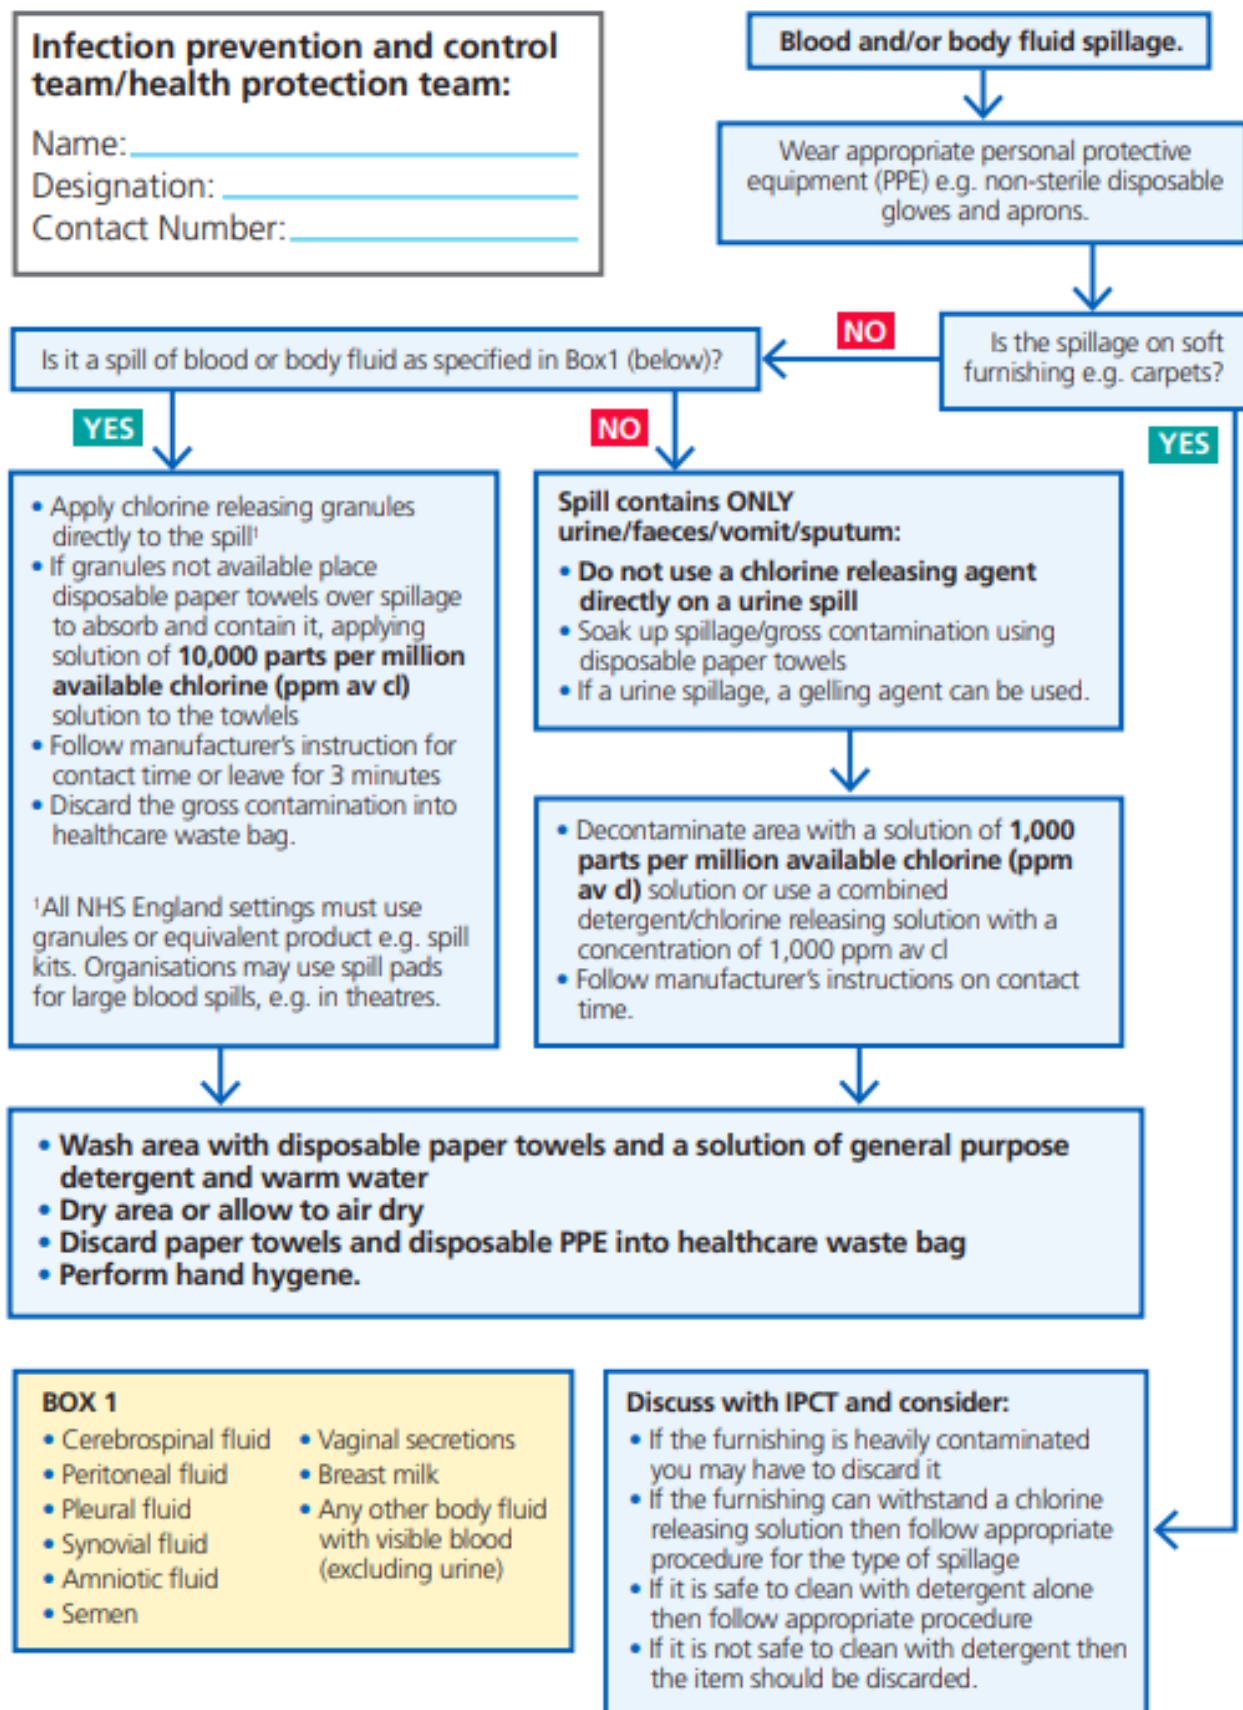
**Infection prevention and control team/health protection team:**

Name:

Designation:

Contact Number:

Blood and/or body fluid spillage.

Wear appropriate personal protective equipment (PPE) e.g. non-sterile disposable gloves and aprons.

Is the spillage on soft furnishing e.g. carpets?

NO

Is it a spill of blood or body fluid as specified in Box1 (below)?

YES

NO

YES

• Apply chlorine releasing granules directly to the spill$^1$
• If granules not available place disposable paper towels over spillage to absorb and contain it, applying solution of **10,000 parts per million available chlorine (ppm av cl)** solution to the towlels
• Follow manufacturer's instruction for contact time or leave for 3 minutes
• Discard the gross contamination into healthcare waste bag.

$^1$All NHS England settings must use granules or equivalent product e.g. spill kits. Organisations may use spill pads for large blood spills, e.g. in theatres.

**Spill contains ONLY urine/faeces/vomit/sputum:**
• **Do not use a chlorine releasing agent directly on a urine spill**
• Soak up spillage/gross contamination using disposable paper towels
• If a urine spillage, a gelling agent can be used.

• Decontaminate area with a solution of **1,000 parts per million available chlorine (ppm av cl)** solution or use a combined detergent/chlorine releasing solution with a concentration of 1,000 ppm av cl
• Follow manufacturer's instructions on contact time.

• **Wash area with disposable paper towels and a solution of general purpose detergent and warm water**
• **Dry area or allow to air dry**
• **Discard paper towels and disposable PPE into healthcare waste bag**
• **Perform hand hygene.**

**BOX 1**
• Cerebrospinal fluid
• Peritoneal fluid
• Pleural fluid
• Synovial fluid
• Amniotic fluid
• Semen
• Vaginal secretions
• Breast milk
• Any other body fluid with visible blood (excluding urine)

**Discuss with IPCT and consider:**
• If the furnishing is heavily contaminated you may have to discard it
• If the furnishing can withstand a chlorine releasing solution then follow appropriate procedure for the type of spillage
• If it is safe to clean with detergent alone then follow appropriate procedure
• If it is not safe to clean with detergent then the item should be discarded.